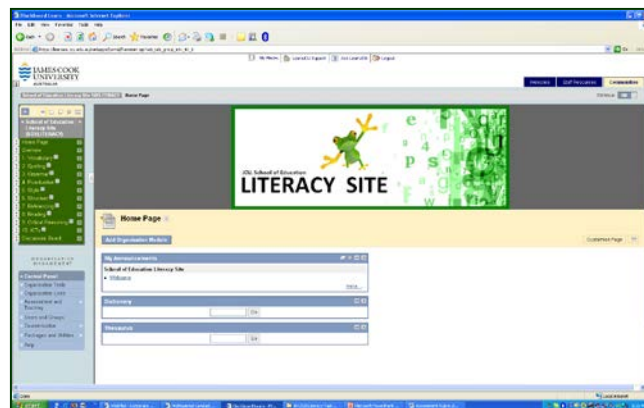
Blackboard Learn - Microsoft Internet Explorer

File Edit View Favorites Tools Help

JAMES COOK UNIVERSITY AUSTRALIA

My Home | Learn JCU Support | Get LearnJCU | Logout

Help Desk | Staff Resources | Communities

Home Page

School of Education Literacy Site

Home Page
Overview
1. Vocabulary
2. Spelling
3. Grammar
4. Punctuation
5. Style
6. Structure
7. Referencing
8. Reading
9. Critical Reflection
10. ICTs
Discussion Board

ORGANIZATION MANAGEMENT

Control Panel
Organization Tools
Organization Tools
Assessment and Tracking
Users and Groups
Customization
Packages and Utilities
Help

JCU School of Education
LITERACY SITE

Home Page

Add Organization Module

Customize Page

My Announcements
School of Education Literacy Site
Welcome
More...

Dictionary
Go

Thesaurus
Go

Done

Local intranet

start